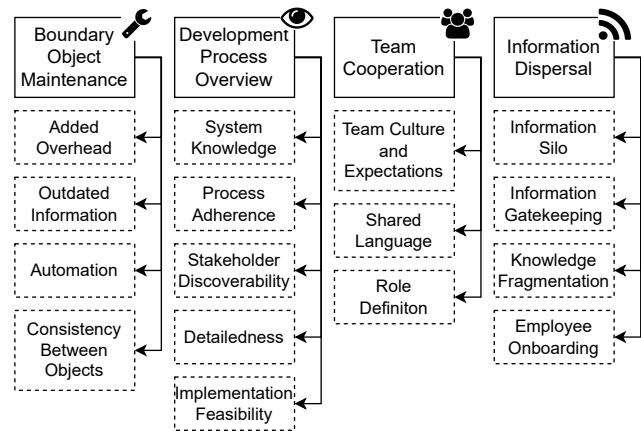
Boundary Object Maintenance

Added Overhead

Outdated Information

Automation

Consistency Between Objects

Development Process Overview

System Knowledge

Process Adherence

Stakeholder Discoverability

Detailedness

Implementation Feasibility

Team Cooperation

Team Culture and Expectations

Shared Language

Role Definiton

Information Dispersal

Information Silo

Information Gatekeeping

Knowledge Fragmentation

Employee Onboarding